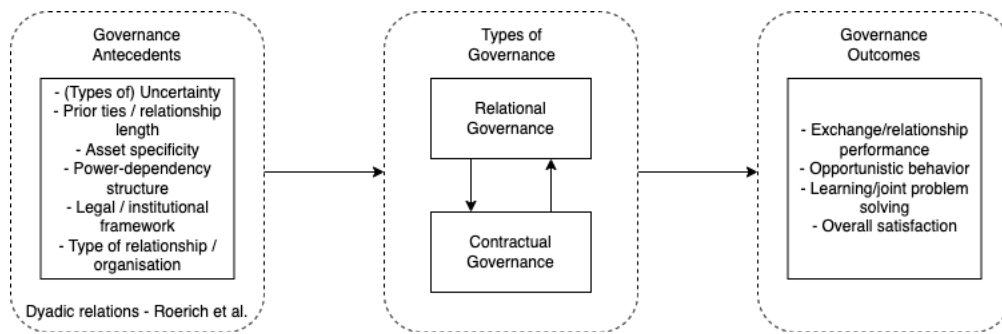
Governance Antecedents

- (Types of) Uncertainty
- Prior ties / relationship length
- Asset specificity
- Power-dependency structure
- Legal / institutional framework
- Type of relationship / organisation

Dyadic relations - Roerich et al.

Types of Governance

Relational Governance

Contractual Governance

Governance Outcomes

- Exchange/relationship performance
- Opportunistic behavior
- Learning/joint problem solving
- Overall satisfaction